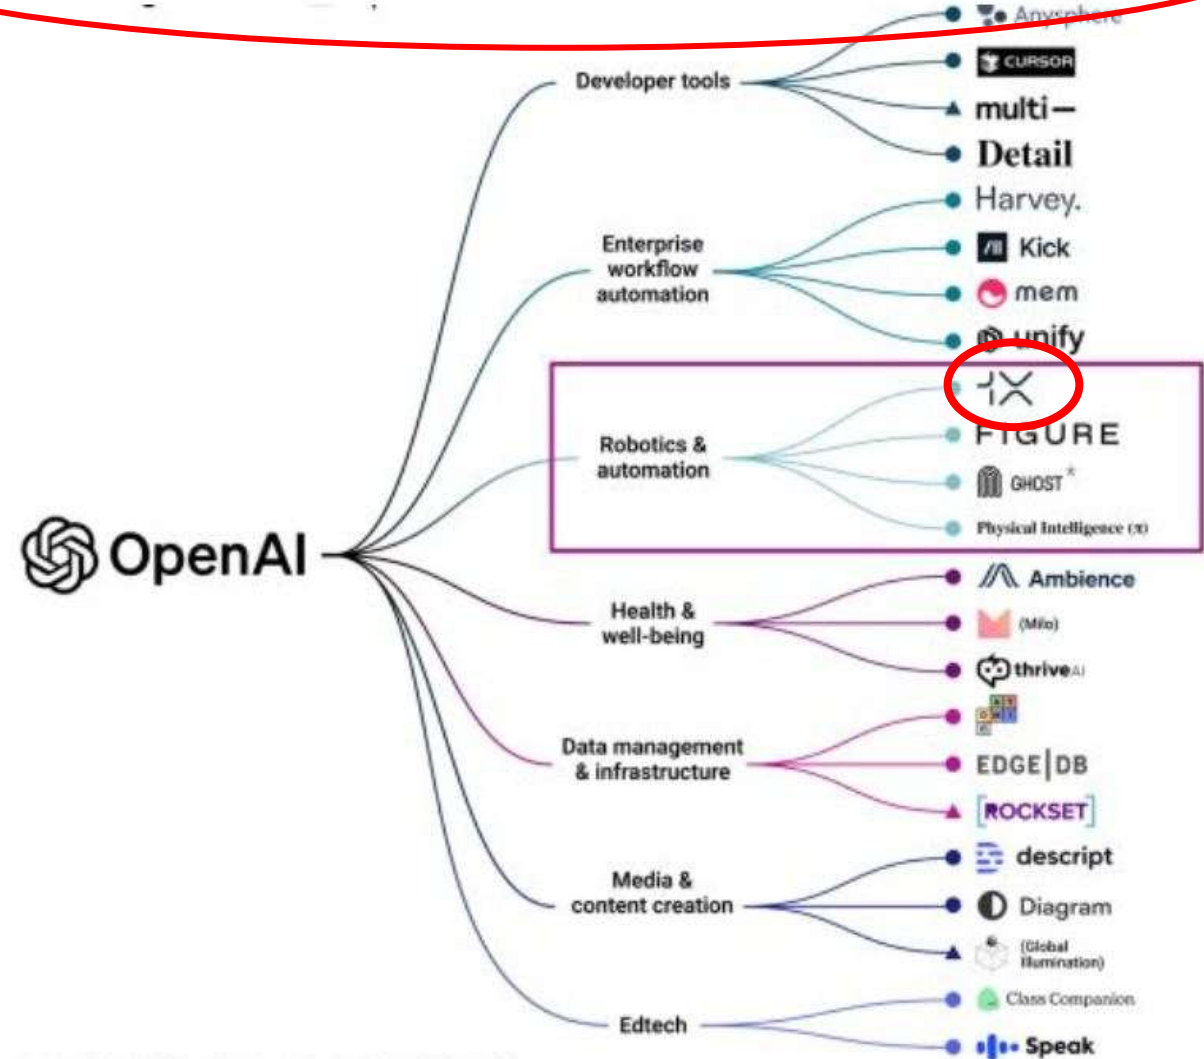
OpenAI

Developer tools
Anysphere
CURSOR
multi—
Detail

Enterprise workflow automation
Harvey.
Kick
mem
unify

Robotics & automation
1X
FIGURE
GHOST
Physical Intelligence (π)

Health & well-being
Ambience
(Milo)
thrive AI

Data management & infrastructure
EDGE|DB
ROCKSET

Media & content creation
descript
Diagram
(Global Illumination)

Edtech
Class Companion
Speak